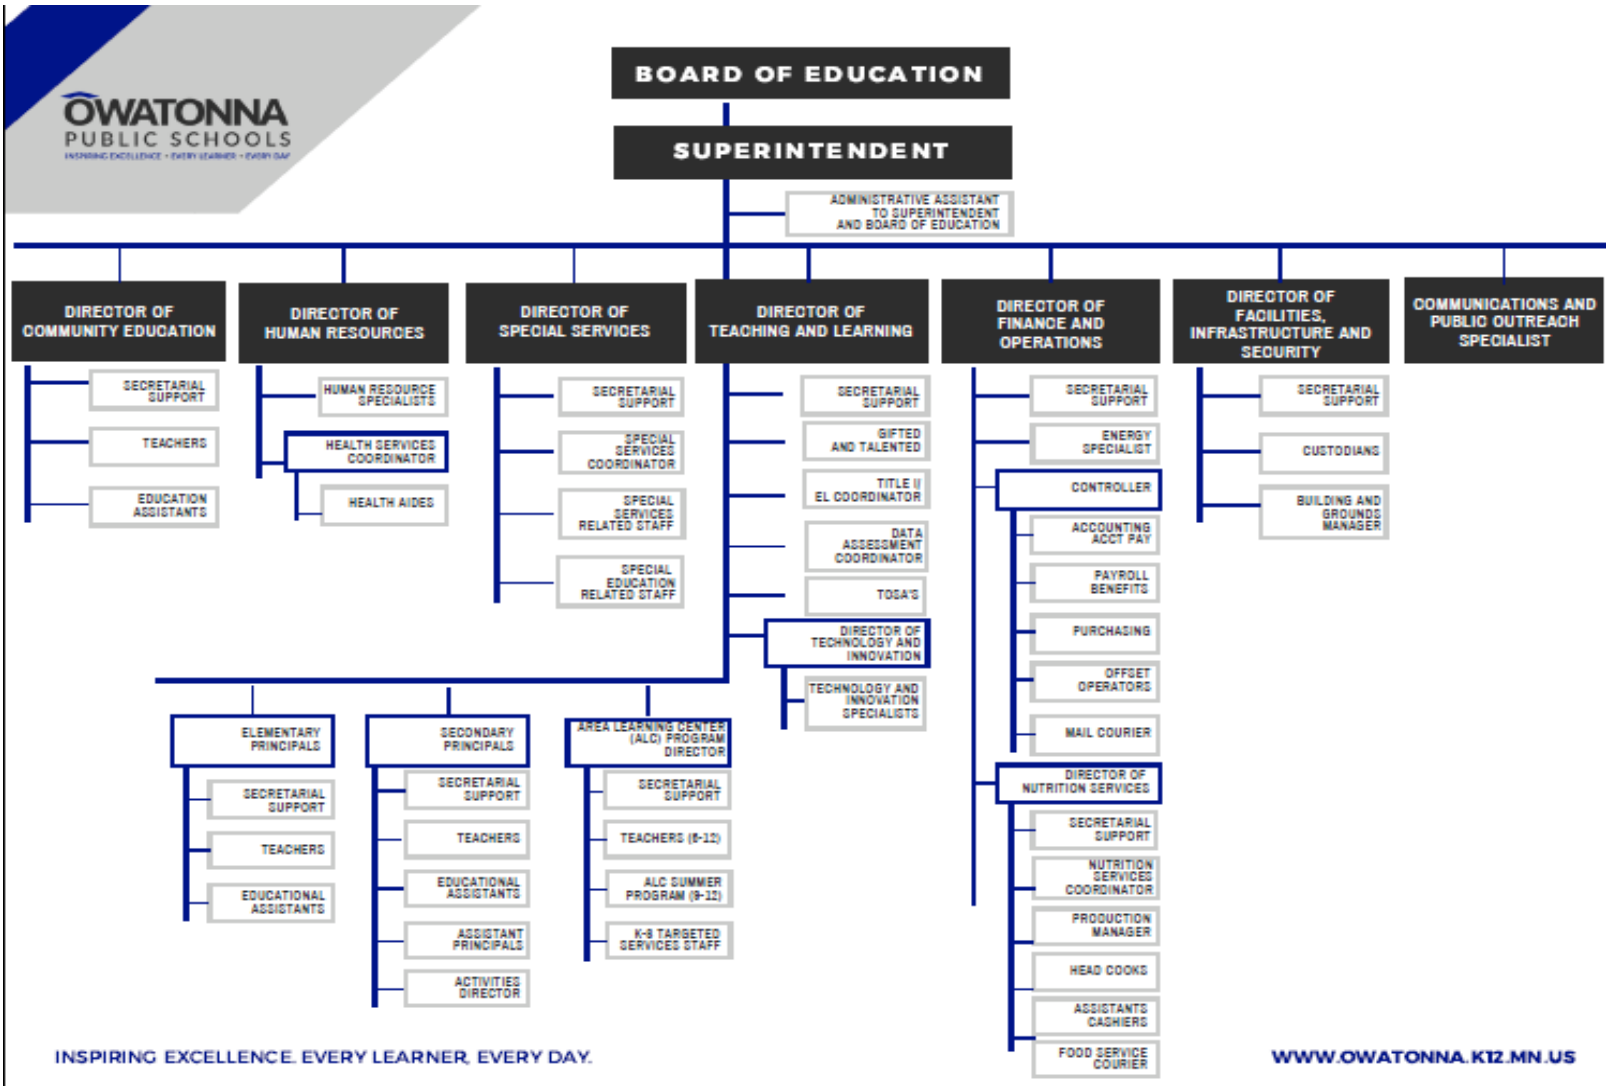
OWATONNA
PUBLIC SCHOOLS
INSPIRING EXCELLENCE • EVERY LEARNER • EVERY DAY

BOARD OF EDUCATION

SUPERINTENDENT

ADMINISTRATIVE ASSISTANT TO SUPERINTENDENT AND BOARD OF EDUCATION

DIRECTOR OF COMMUNITY EDUCATION
SECRETARIAL SUPPORT
TEACHERS
EDUCATION ASSISTANTS

DIRECTOR OF HUMAN RESOURCES
HUMAN RESOURCE SPECIALISTS
HEALTH SERVICES COORDINATOR
HEALTH AIDES

DIRECTOR OF SPECIAL SERVICES
SECRETARIAL SUPPORT
SPECIAL SERVICES COORDINATOR
SPECIAL SERVICES RELATED STAFF
SPECIAL EDUCATION RELATED STAFF

DIRECTOR OF TEACHING AND LEARNING
SECRETARIAL SUPPORT
GIFTED AND TALENTED
TITLE II EL COORDINATOR
DATA ASSESSMENT COORDINATOR
TOSA'S
DIRECTOR OF TECHNOLOGY AND INNOVATION
TECHNOLOGY AND INNOVATION SPECIALISTS

DIRECTOR OF FINANCE AND OPERATIONS
SECRETARIAL SUPPORT
ENERGY SPECIALIST
CONTROLLER
ACCOUNTING ACCT PAY
PAYROLL BENEFITS
PURCHASING
OFFSET OPERATORS
MAIL COURIER
DIRECTOR OF NUTRITION SERVICES
SECRETARIAL SUPPORT
NUTRITION SERVICES COORDINATOR
PRODUCTION MANAGER
HEAD COOKS
ASSISTANTS CASHIERS
FOOD SERVICE COURIER

DIRECTOR OF FACILITIES, INFRASTRUCTURE AND SECURITY
SECRETARIAL SUPPORT
CUSTODIANS
BUILDING AND GROUNDS MANAGER

COMMUNICATIONS AND PUBLIC OUTREACH SPECIALIST

ELEMENTARY PRINCIPALS
SECRETARIAL SUPPORT
TEACHERS
EDUCATIONAL ASSISTANTS

SECONDARY PRINCIPALS
SECRETARIAL SUPPORT
TEACHERS
EDUCATIONAL ASSISTANTS
ASSISTANT PRINCIPALS
ACTIVITIES DIRECTOR

AREA LEARNING CENTER (ALC) PROGRAM DIRECTOR
SECRETARIAL SUPPORT
TEACHERS (6-12)
ALC SUMMER PROGRAM (9-12)
K-8 TARGETED SERVICES STAFF

INSPIRING EXCELLENCE. EVERY LEARNER. EVERY DAY.
WWW.OWATONNA.K12.MN.US